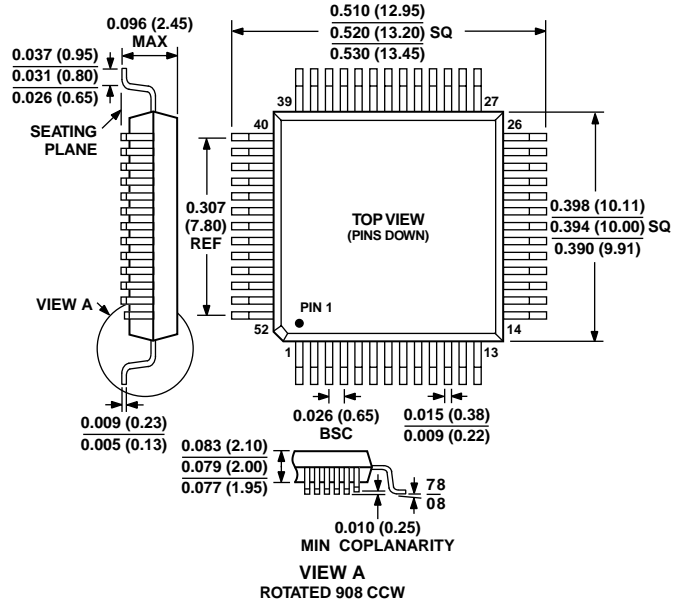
0.096 (2.45)
MAX

0.037 (0.95)
0.031 (0.80)
0.026 (0.65)

SEATING
PLANE

0.510 (12.95)
0.520 (13.20) SQ
0.530 (13.45)

39

27

40

26

0.307
(7.80)
REF

TOP VIEW
(PINS DOWN)

0.398 (10.11)
0.394 (10.00) SQ
0.390 (9.91)

VIEW A

PIN 1

52

14

1

13

0.009 (0.23)
0.005 (0.13)

0.026 (0.65)
BSC

0.015 (0.38)
0.009 (0.22)

0.083 (2.10)
0.079 (2.00)
0.077 (1.95)

78
08

0.010 (0.25)
MIN COPLANARITY

VIEW A
ROTATED 908 CCW